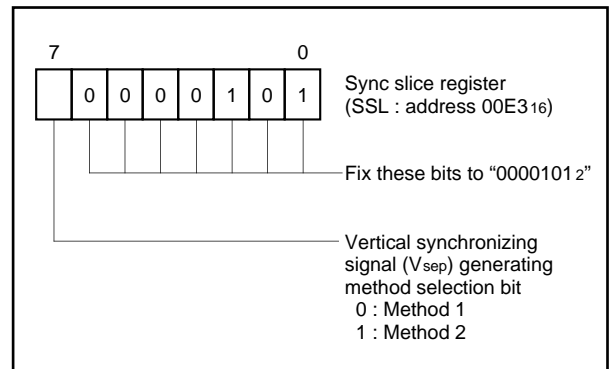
7 0

| | 0 | 0 | 0 | 0 | 1 | 0 | 1 |
|---|---|---|---|---|---|---|---|

Sync slice register (SSL : address 00E3$_{16}$)

Fix these bits to “0000101$_2$”

Vertical synchronizing signal (V$_{sep}$) generating method selection bit
0 : Method 1
1 : Method 2